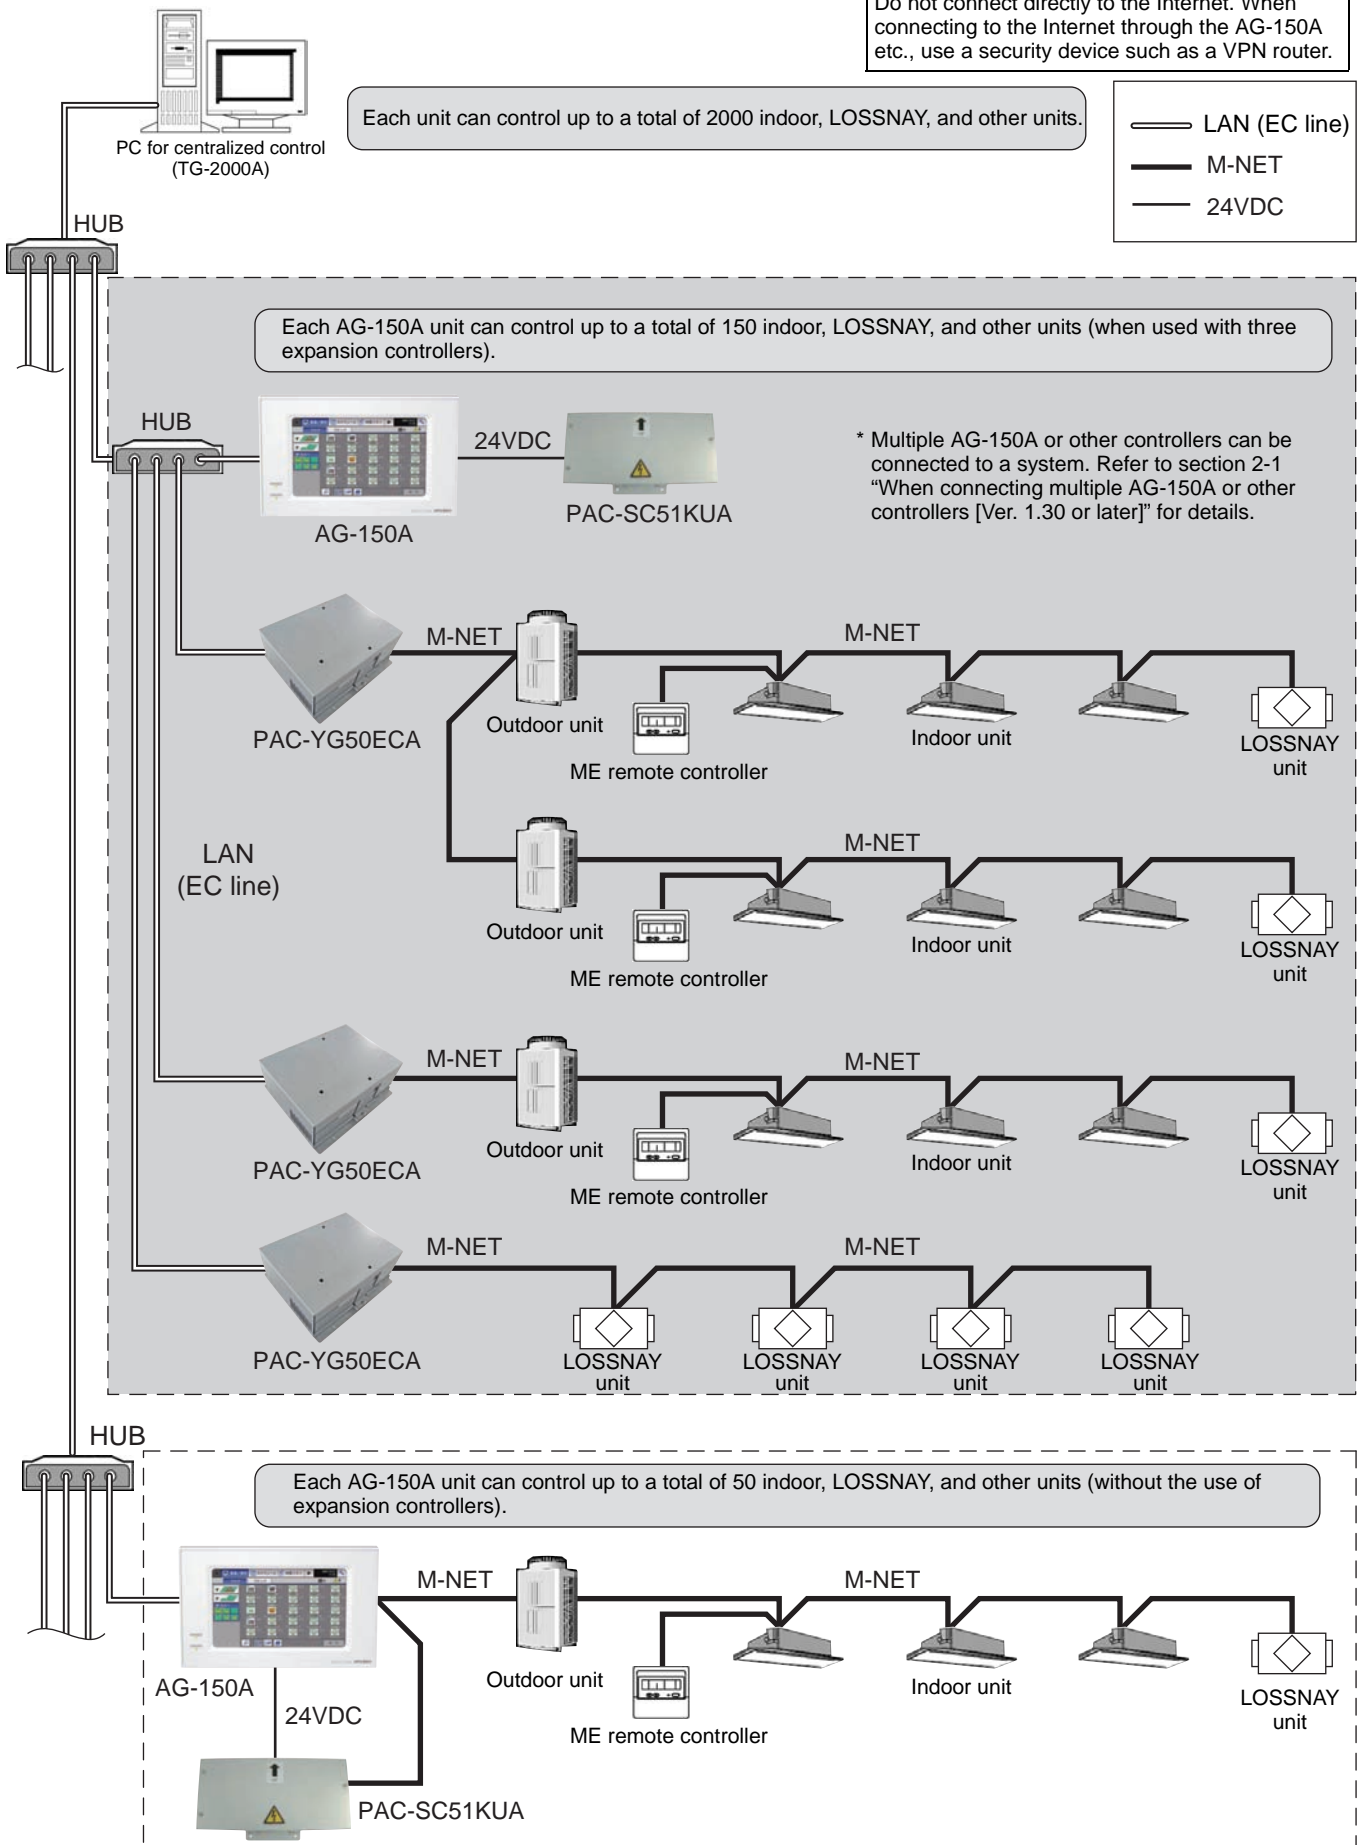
Do not connect directly to the Internet. When connecting to the Internet through the AG-150A etc., use a security device such as a VPN router.

PC for centralized control (TG-2000A)

Each unit can control up to a total of 2000 indoor, LOSSNAY, and other units.

LAN (EC line)
M-NET
24VDC

HUB

Each AG-150A unit can control up to a total of 150 indoor, LOSSNAY, and other units (when used with three expansion controllers).

HUB
24VDC
AG-150A
PAC-SC51KUA

* Multiple AG-150A or other controllers can be connected to a system. Refer to section 2-1 "When connecting multiple AG-150A or other controllers [Ver. 1.30 or later]" for details.

M-NET
M-NET
PAC-YG50ECA
Outdoor unit
ME remote controller
Indoor unit
LOSSNAY unit

LAN (EC line)

M-NET
Outdoor unit
ME remote controller
Indoor unit
LOSSNAY unit

M-NET
M-NET
PAC-YG50ECA
Outdoor unit
ME remote controller
Indoor unit
LOSSNAY unit

M-NET
M-NET
PAC-YG50ECA
LOSSNAY unit
LOSSNAY unit
LOSSNAY unit
LOSSNAY unit

HUB

Each AG-150A unit can control up to a total of 50 indoor, LOSSNAY, and other units (without the use of expansion controllers).

M-NET
M-NET
AG-150A
24VDC
Outdoor unit
ME remote controller
Indoor unit
LOSSNAY unit
PAC-SC51KUA